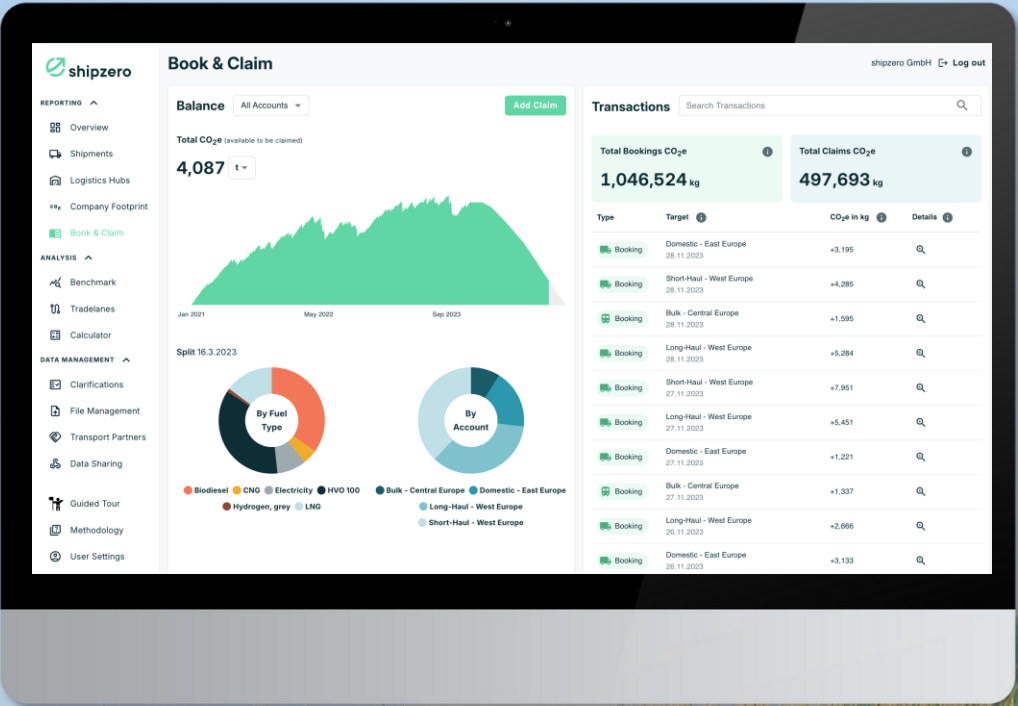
shipzero

REPORTING

Overview

Shipments

Logistics Hubs

Company Footprint

Book & Claim

ANALYSIS

Benchmark

Tradelanes

Calculator

DATA MANAGEMENT

Clarifications

File Management

Transport Partners

Data Sharing

Guided Tour

Methodology

User Settings

Book & Claim

shipzero GmbH Log out

Balance All Accounts Add Claim

Total $CO_2e$ (available to be claimed)

4,087 t

Jan 2021 May 2022 Sep 2023

Split 16.3.2023

By Fuel Type

By Account

Biodiesel CNG Electricity HVO 100 Hydrogen, grey LNG

Bulk - Central Europe Domestic - East Europe Long-Haul - West Europe Short-Haul - West Europe

Transactions Search Transactions

Total Bookings $CO_2e$
1,046,524 kg

Total Claims $CO_2e$
497,693 kg

| Type | Target | $CO_2e$ in kg | Details |
|---|---|---|---|
| Booking | Domestic - East Europe 28.11.2023 | +3,195 | |
| Booking | Short-Haul - West Europe 28.11.2023 | +4,285 | |
| Booking | Bulk - Central Europe 28.11.2023 | +1,595 | |
| Booking | Long-Haul - West Europe 28.11.2023 | +5,284 | |
| Booking | Short-Haul - West Europe 27.11.2023 | +7,951 | |
| Booking | Long-Haul - West Europe 27.11.2023 | +5,451 | |
| Booking | Domestic - East Europe 27.11.2023 | +1,221 | |
| Booking | Bulk - Central Europe 27.11.2023 | +1,337 | |
| Booking | Long-Haul - West Europe 26.11.2023 | +2,666 | |
| Booking | Domestic - East Europe 26.11.2023 | +3,133 | |